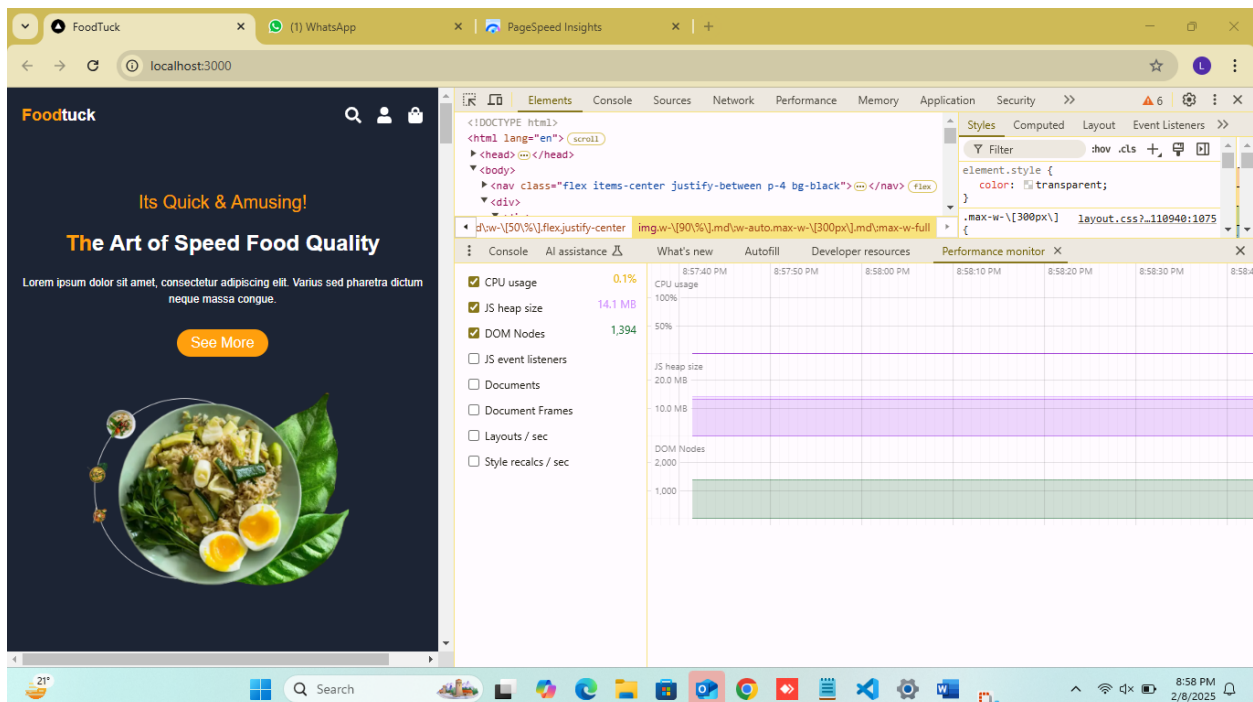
FoodTuck
(1) WhatsApp
PageSpeed Insights
localhost:3000

Foodtuck

Its Quick & Amusing!

The Art of Speed Food Quality

Lorem ipsum dolor sit amet, consectetur adipiscing elit. Varius sed pharetra dictum neque massa congue.

See More

Elements Console Sources Network Performance Memory Application Security
6

<!DOCTYPE html>
<html lang="en"> scroll
<head> ··· </head>
<body>
<nav class="flex items-center justify-between p-4 bg-black"> ··· </nav> flex
<div>

d\:w-\[50\%\].flex.justify-center img.w-\[90\%\].md\:w-auto.max-w-\[300px\].md\:max-w-full

Styles Computed Layout Event Listeners
Filter :hov .cls
element.style {
color: transparent;
}
.max-w-\[300px\] layout.css?…110940:1075
{

Console AI assistance What's new Autofill Developer resources Performance monitor

CPU usage 0.1%
JS heap size 14.1 MB
DOM Nodes 1,394
JS event listeners
Documents
Document Frames
Layouts / sec
Style recalcs / sec

8:57:40 PM 8:57:50 PM 8:58:00 PM 8:58:10 PM 8:58:20 PM 8:58:30 PM 8:58:4
CPU usage
100%
50%
JS heap size
20.0 MB
10.0 MB
DOM Nodes
2,000
1,000

21°
Search
8:58 PM
2/8/2025